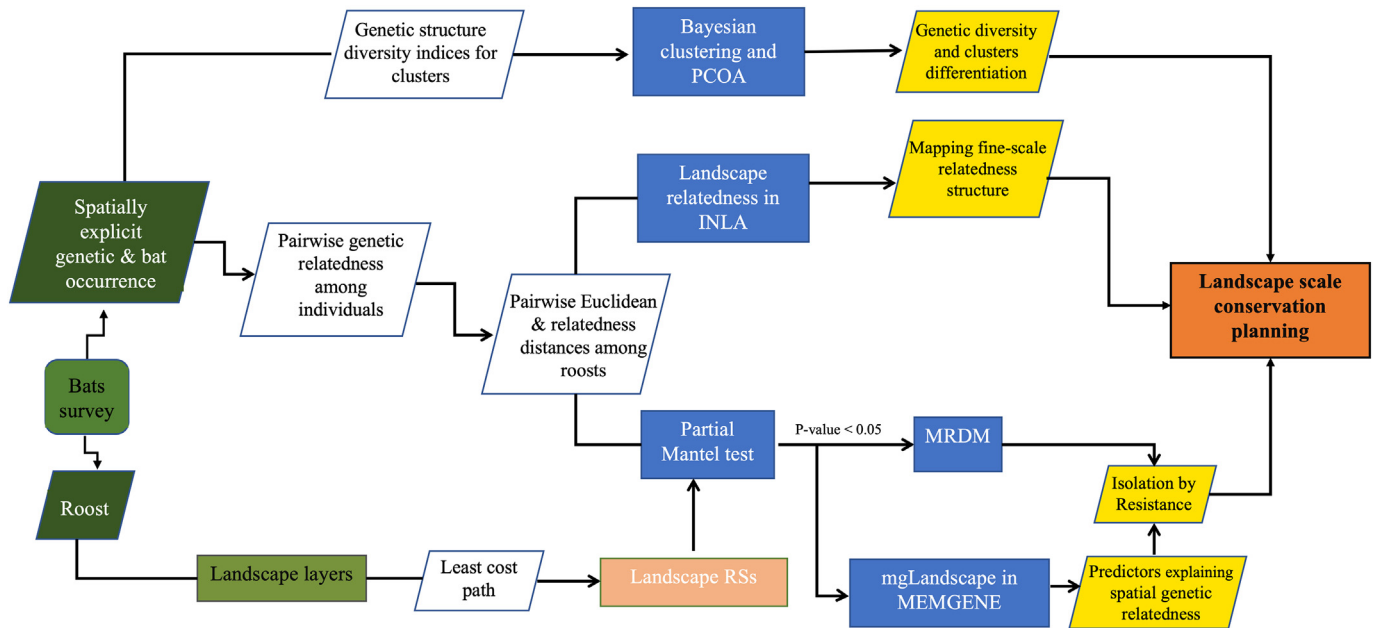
Genetic structure diversity indices for clusters

Bayesian clustering and PCOA

Genetic diversity and clusters differentiation

Landscape relatedness in INLA

Mapping fine-scale relatedness structure

Spatially explicit genetic & bat occurrence

Pairwise genetic relatedness among individuals

Pairwise Euclidean & relatedness distances among roosts

Landscape scale conservation planning

Bats survey

Partial Mantel test

P-value < 0.05

MRDM

Isolation by Resistance

Roost

Landscape layers

Least cost path

Landscape RSs

mgLandscape in MEMGENE

Predictors explaining spatial genetic relatedness